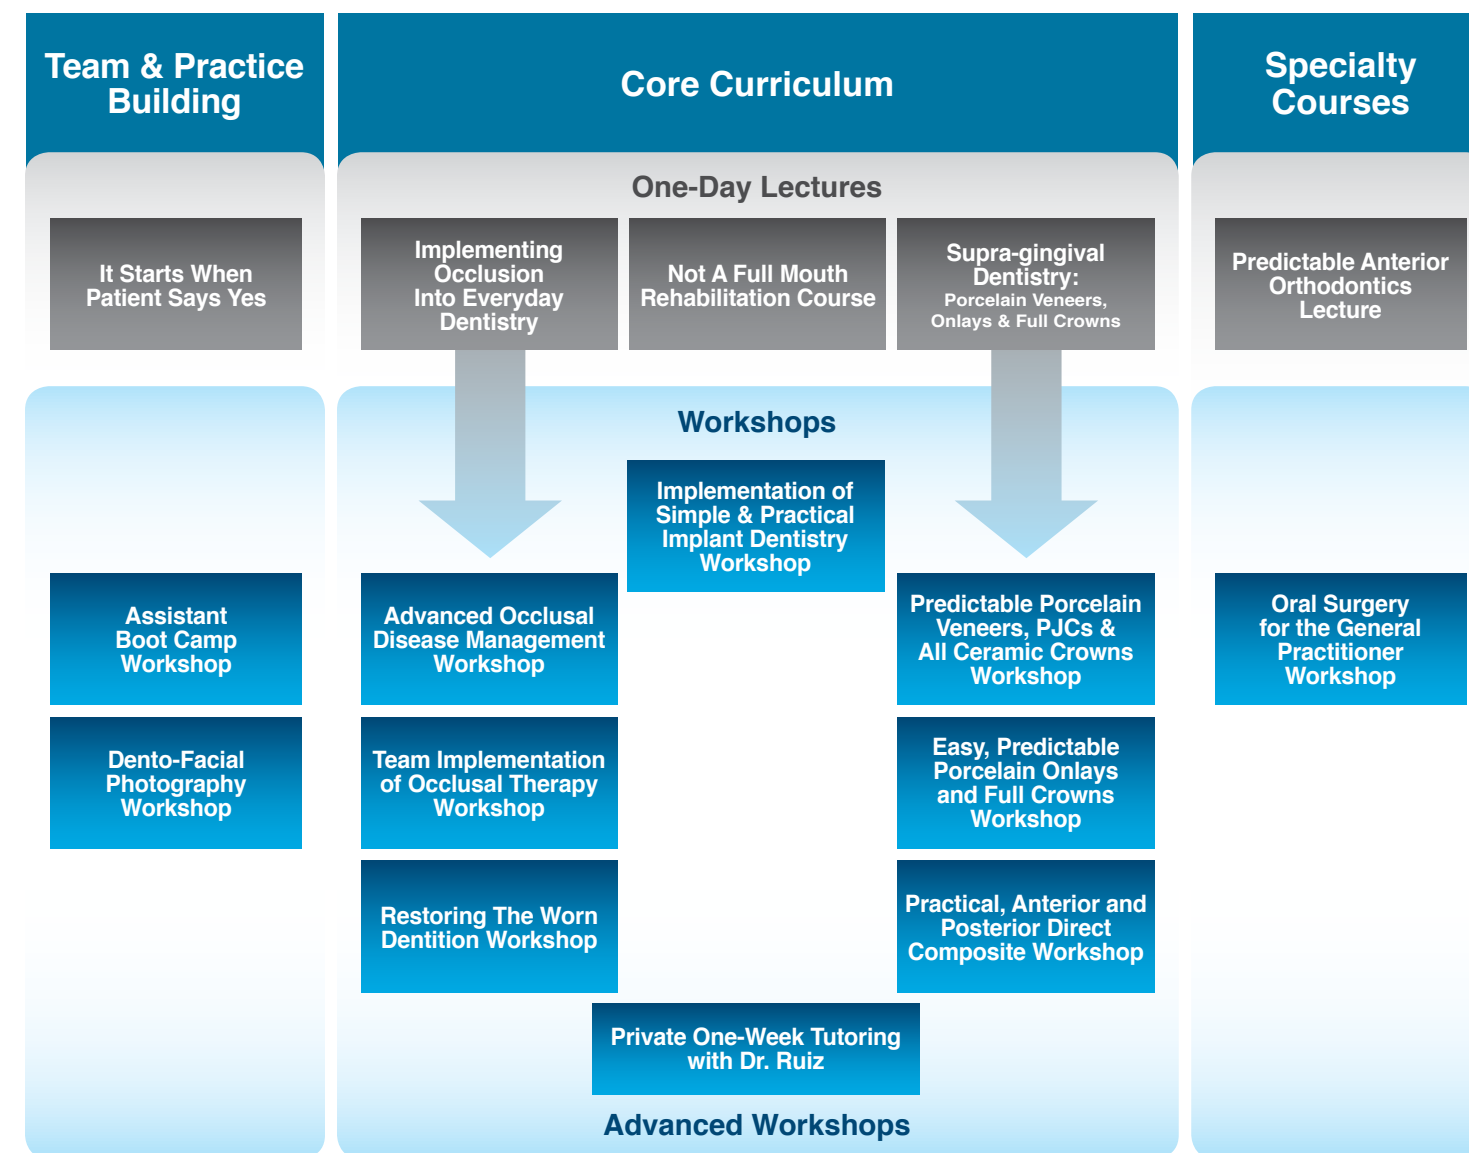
Team & Practice Building

Core Curriculum

Specialty Courses

One-Day Lectures

It Starts When Patient Says Yes

Implementing Occlusion Into Everyday Dentistry

Not A Full Mouth Rehabilitation Course

Supra-gingival Dentistry: Porcelain Veneers, Onlays & Full Crowns

Predictable Anterior Orthodontics Lecture

Workshops

Implementation of Simple & Practical Implant Dentistry Workshop

Assistant Boot Camp Workshop

Advanced Occlusal Disease Management Workshop

Predictable Porcelain Veneers, PJCs & All Ceramic Crowns Workshop

Oral Surgery for the General Practitioner Workshop

Dento-Facial Photography Workshop

Team Implementation of Occlusal Therapy Workshop

Easy, Predictable Porcelain Onlays and Full Crowns Workshop

Restoring The Worn Dentition Workshop

Practical, Anterior and Posterior Direct Composite Workshop

Private One-Week Tutoring with Dr. Ruiz

Advanced Workshops